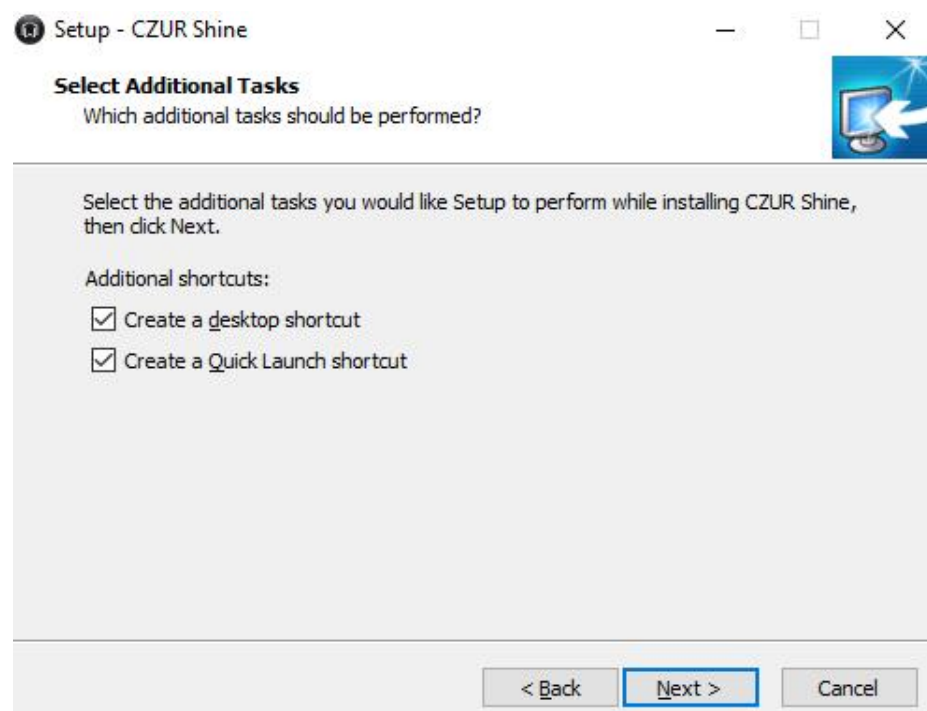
Setup - CZUR Shine

Select Additional Tasks
Which additional tasks should be performed?

Select the additional tasks you would like Setup to perform while installing CZUR Shine, then click Next.

Additional shortcuts:

☑ Create a desktop shortcut
☑ Create a Quick Launch shortcut

< Back | Next > | Cancel